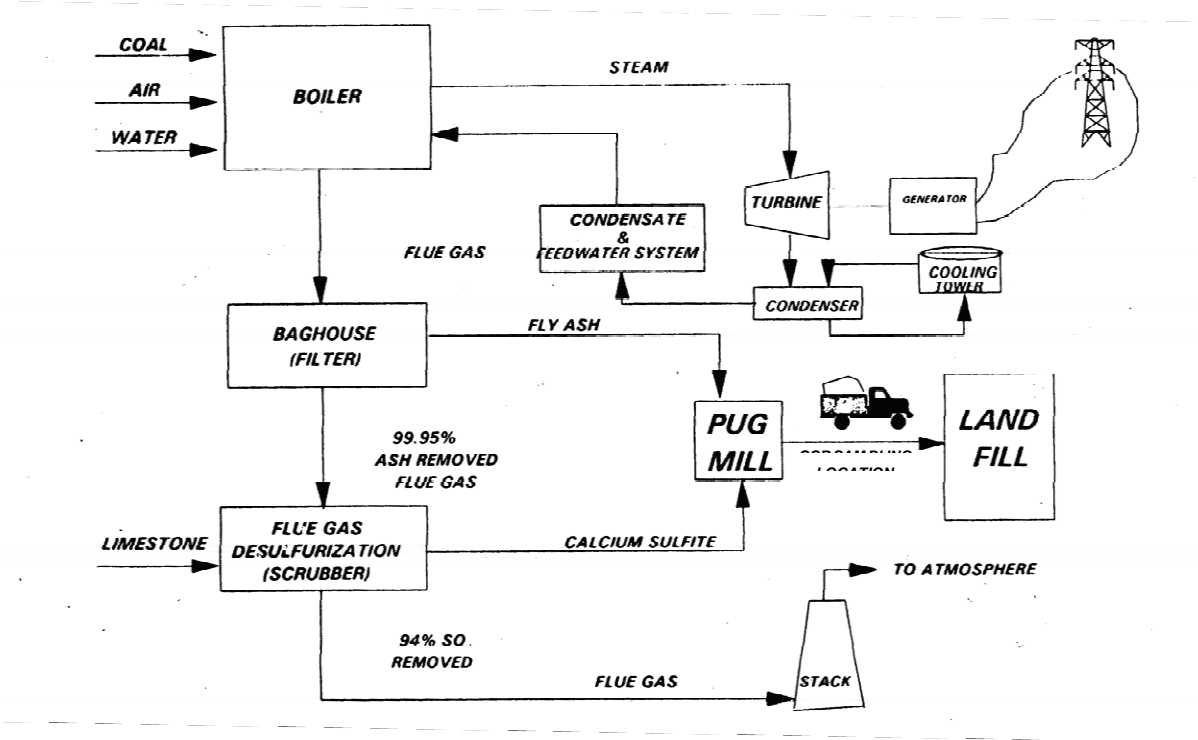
COAL

AIR

WATER

BOILER

STEAM

TURBINE

GENERATOR

CONDENSATE & FEEDWATER SYSTEM

FLUE GAS

CONDENSER

COOLING TOWER

BAGHOUSE (FILTER)

FLY ASH

PUG MILL

LAND FILL

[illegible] LOCATION

99.95% ASH REMOVED FLUE GAS

LIMESTONE

FLUE GAS DESULFURIZATION (SCRUBBER)

CALCIUM SULFITE

TO ATMOSPHERE

94% SO. REMOVED

FLUE GAS

STACK